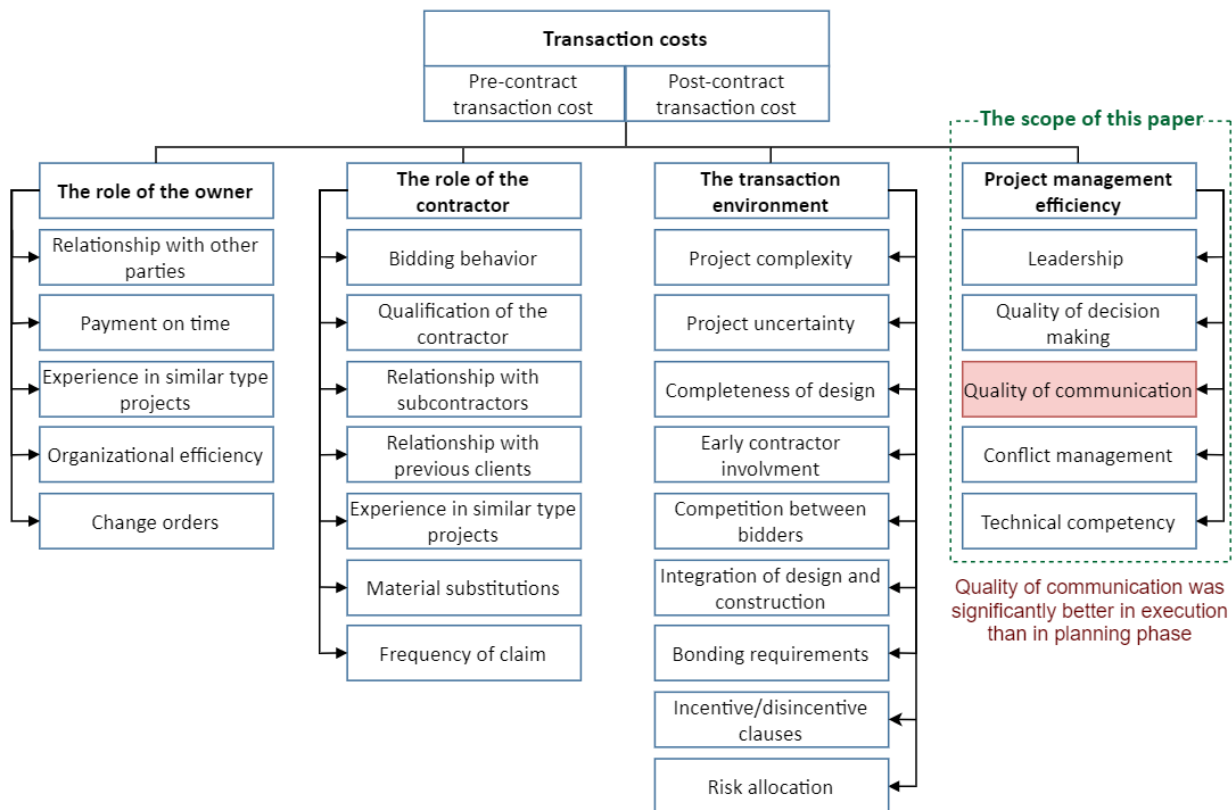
Transaction costs

Pre-contract transaction cost

Post-contract transaction cost

The scope of this paper

The role of the owner

Relationship with other parties

Payment on time

Experience in similar type projects

Organizational efficiency

Change orders

The role of the contractor

Bidding behavior

Qualification of the contractor

Relationship with subcontractors

Relationship with previous clients

Experience in similar type projects

Material substitutions

Frequency of claim

The transaction environment

Project complexity

Project uncertainty

Completeness of design

Early contractor involvment

Competition between bidders

Integration of design and construction

Bonding requirements

Incentive/disincentive clauses

Risk allocation

Project management efficiency

Leadership

Quality of decision making

Quality of communication

Conflict management

Technical competency

Quality of communication was significantly better in execution than in planning phase